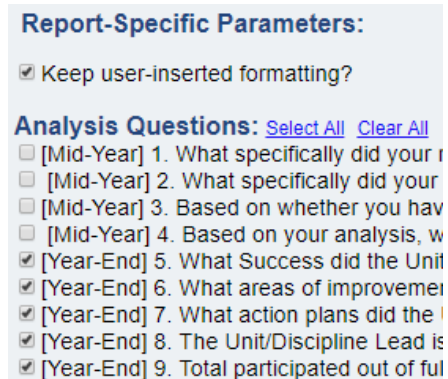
Report-Specific Parameters:

☑ Keep user-inserted formatting?

Analysis Questions: Select All Clear All

☐ [Mid-Year] 1. What specifically did your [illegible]
☐ [Mid-Year] 2. What specifically did your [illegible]
☐ [Mid-Year] 3. Based on whether you hav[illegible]
☐ [Mid-Year] 4. Based on your analysis, w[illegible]
☑ [Year-End] 5. What Success did the Unit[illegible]
☑ [Year-End] 6. What areas of improvemen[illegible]
☑ [Year-End] 7. What action plans did the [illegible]
☑ [Year-End] 8. The Unit/Discipline Lead is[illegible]
☑ [Year-End] 9. Total participated out of ful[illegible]